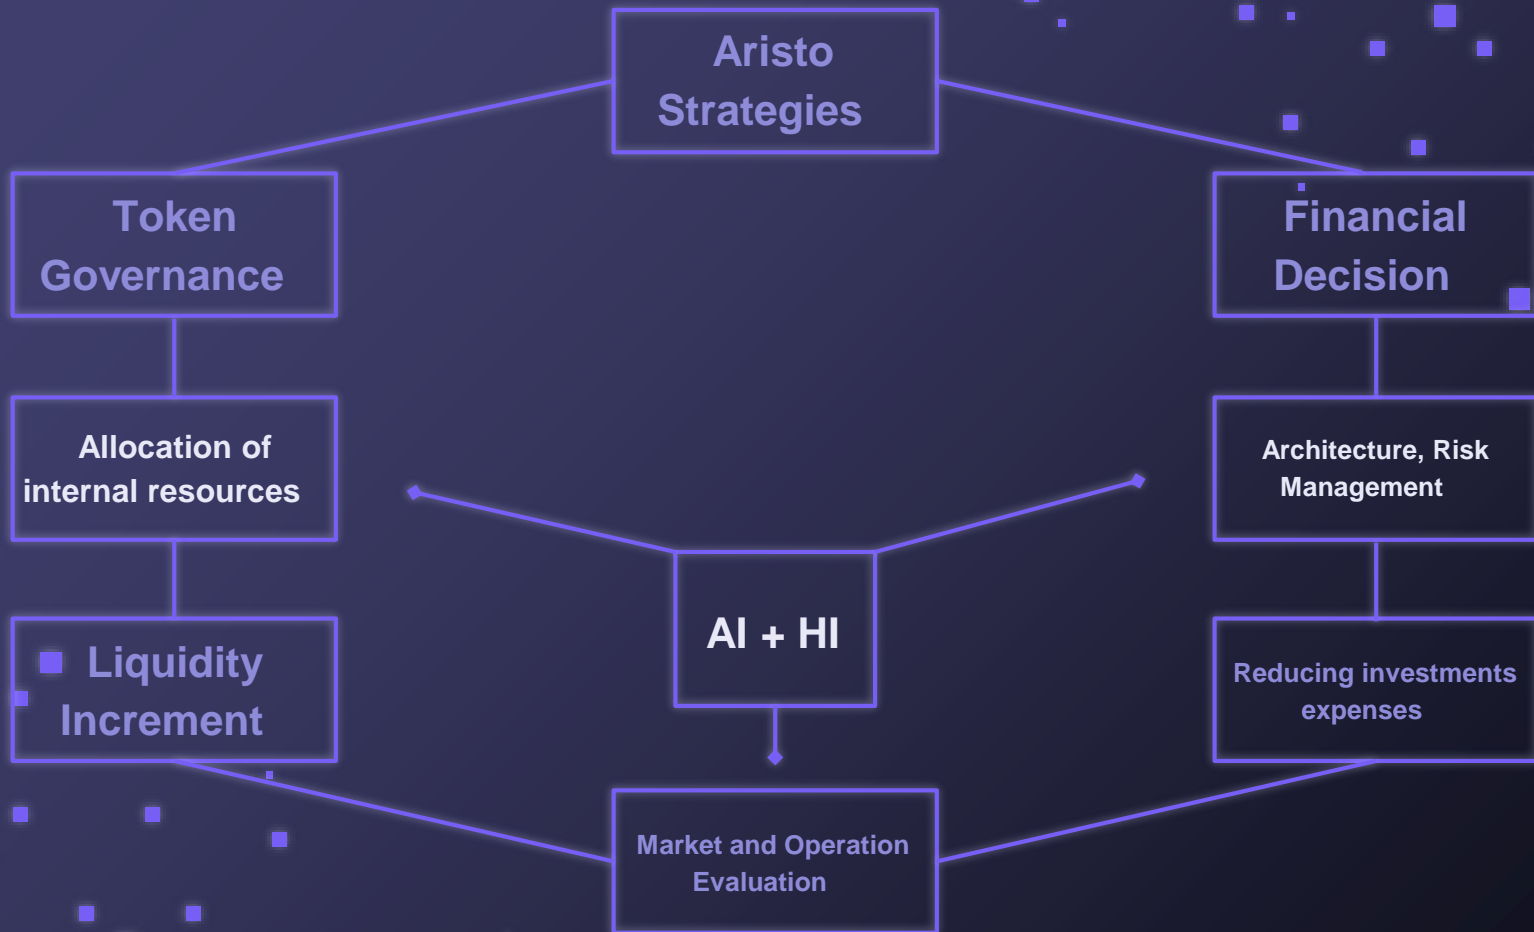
Aristo Strategies

Token Governance

Financial Decision

Allocation of internal resources

Architecture, Risk Management

AI + HI

Liquidity Increment

Reducing investments expenses

Market and Operation Evaluation